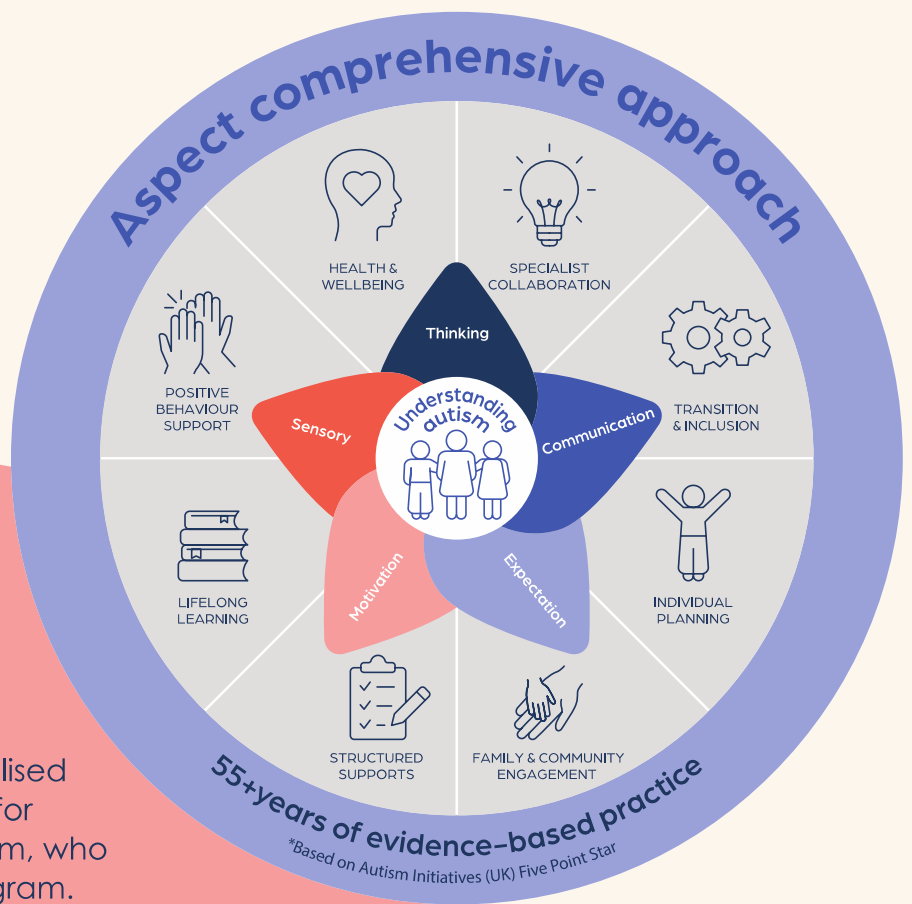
Aspect comprehensive approach

HEALTH & WELLBEING

SPECIALIST COLLABORATION

POSITIVE BEHAVIOUR SUPPORT

TRANSITION & INCLUSION

Thinking

Sensory

Communication

Understanding autism

Motivation

Expectation

LIFELONG LEARNING

INDIVIDUAL PLANNING

STRUCTURED SUPPORTS

FAMILY & COMMUNITY ENGAGEMENT

55+years of evidence-based practice

*Based on Autism Initiatives (UK) Five Point Star

lised
for
m, who
gram.